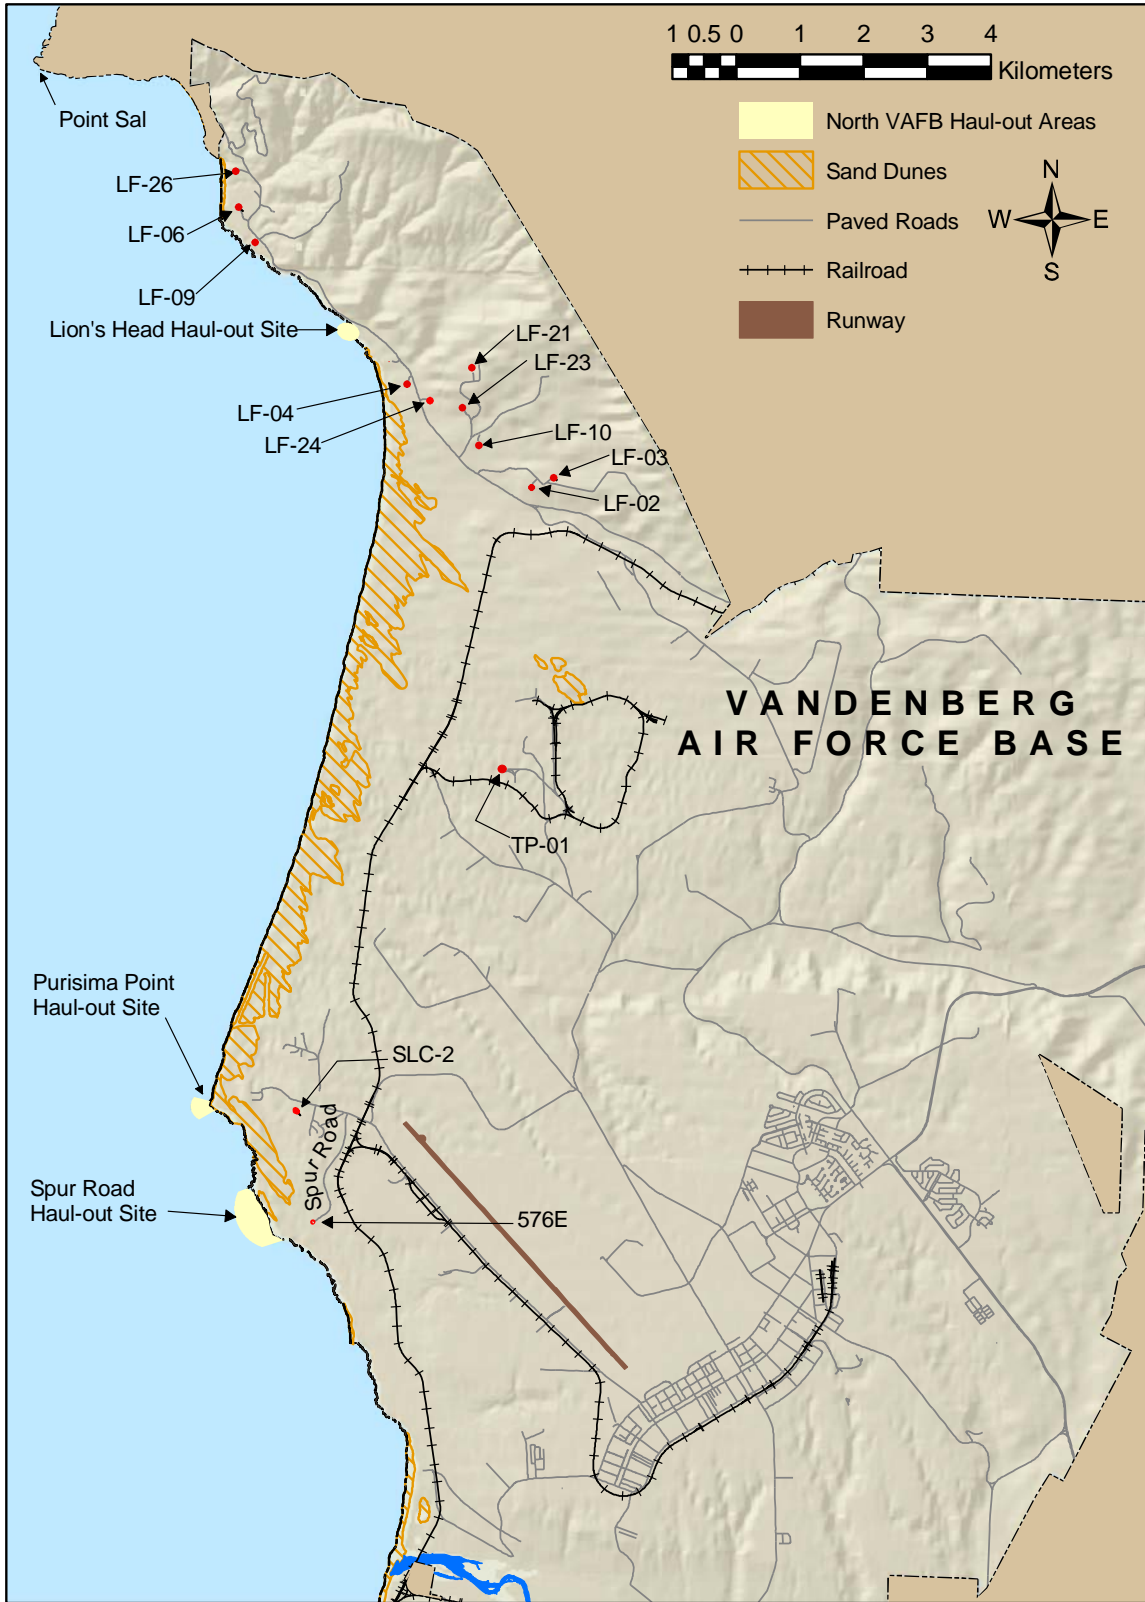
1 0.5 0 1 2 3 4 Kilometers

North VAFB Haul-out Areas

Sand Dunes

Paved Roads

Railroad

Runway

N
W E
S

Point Sal

LF-26

LF-06

LF-09

Lion's Head Haul-out Site

LF-21

LF-23

LF-04

LF-24

LF-10

LF-03

LF-02

VANDENBERG AIR FORCE BASE

TP-01

Purisima Point Haul-out Site

SLC-2

Spur Road

Spur Road Haul-out Site

576E